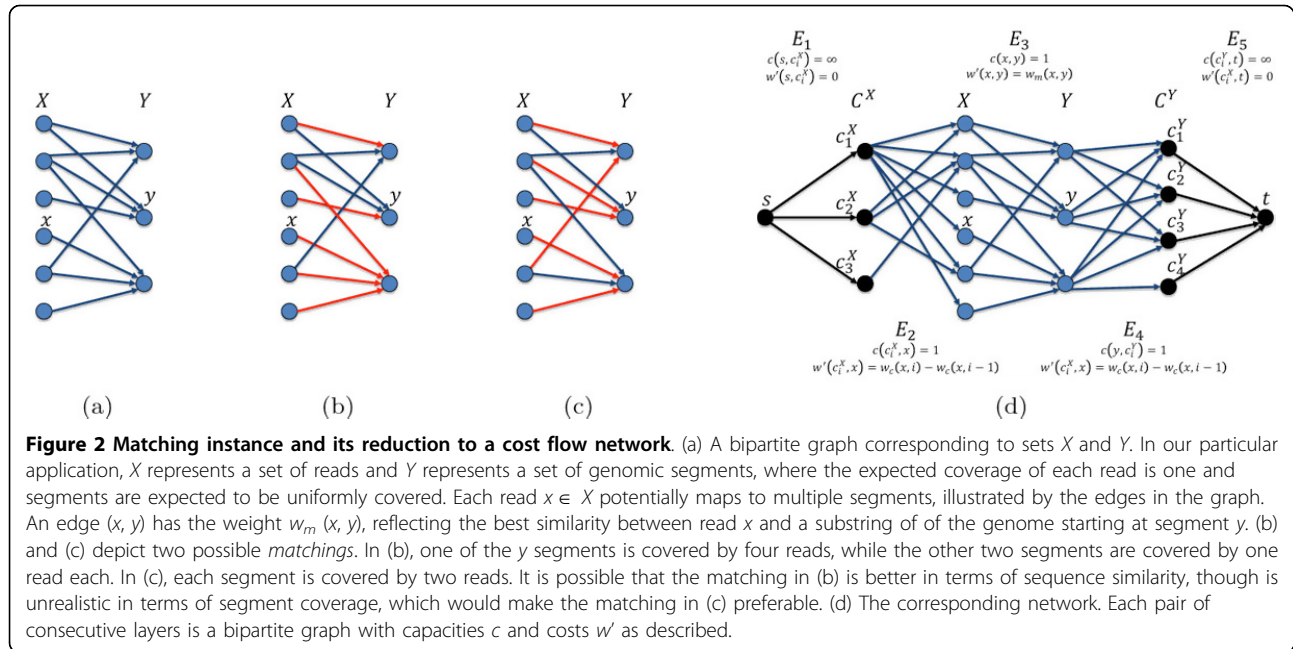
$X$ $Y$

$y$

$x$

(a)

$X$ $Y$

$y$

$x$

(b)

$X$ $Y$

$y$

$x$

(c)

$E_1$
$c(s, c_i^X) = \infty$
$w'(s, c_i^X) = 0$

$E_3$
$c(x, y) = 1$
$w'(x, y) = w_m(x, y)$

$E_5$
$c(c_i^Y, t) = \infty$
$w'(c_i^X, t) = 0$

$C^X$ $X$ $Y$ $C^Y$

$c_1^X$ $c_2^X$ $c_3^X$

$s$

$x$ $y$

$c_1^Y$ $c_2^Y$ $c_3^Y$ $c_4^Y$

$t$

$E_2$
$c(c_i^X, x) = 1$
$w'(c_i^X, x) = w_c(x, i) - w_c(x, i-1)$

$E_4$
$c(y, c_i^Y) = 1$
$w'(c_i^X, x) = w_c(x, i) - w_c(x, i-1)$

(d)

**Figure 2 Matching instance and its reduction to a cost flow network**. (a) A bipartite graph corresponding to sets $X$ and $Y$. In our particular application, $X$ represents a set of reads and $Y$ represents a set of genomic segments, where the expected coverage of each read is one and segments are expected to be uniformly covered. Each read $x \in X$ potentially maps to multiple segments, illustrated by the edges in the graph. An edge ($x$, $y$) has the weight $w_m$ ($x$, $y$), reflecting the best similarity between read $x$ and a substring of of the genome starting at segment $y$. (b) and (c) depict two possible *matchings*. In (b), one of the $y$ segments is covered by four reads, while the other two segments are covered by one read each. In (c), each segment is covered by two reads. It is possible that the matching in (b) is better in terms of sequence similarity, though is unrealistic in terms of segment coverage, which would make the matching in (c) preferable. (d) The corresponding network. Each pair of consecutive layers is a bipartite graph with capacities $c$ and costs $w'$ as described.